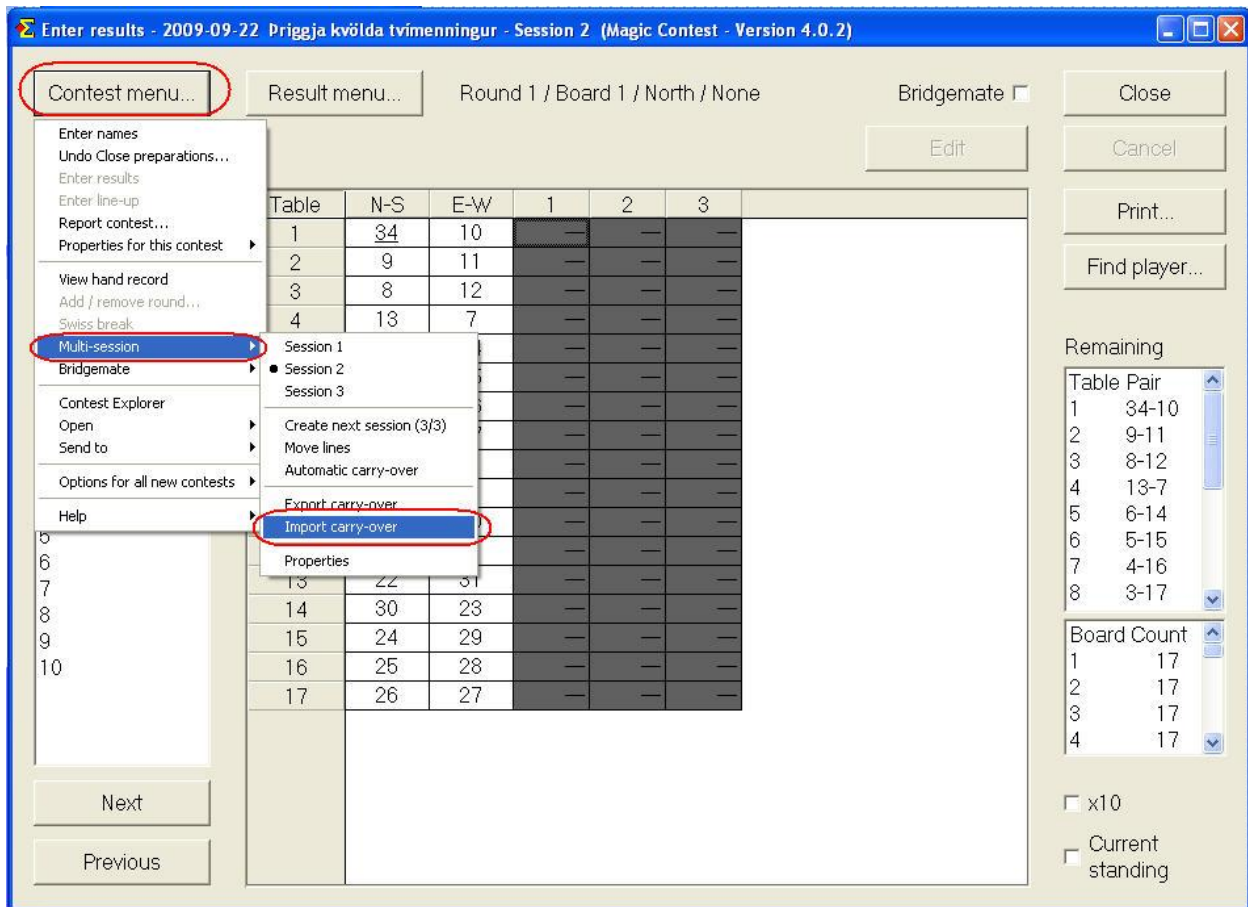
Enter results - 2009-09-22 Þriggja kvölda tvímenningur - Session 2 (Magic Contest - Version 4.0.2)

Contest menu...
Result menu...
Round 1 / Board 1 / North / None
Bridgemate
Close
Edit
Cancel

Enter names
Undo Close preparations...
Enter results
Enter line-up
Report contest...
Properties for this contest
View hand record
Add / remove round...
Swiss break
Multi-session
Bridgemate
Contest Explorer
Open
Send to
Options for all new contests
Help

Session 1
Session 2
Session 3
Create next session (3/3)
Move lines
Automatic carry-over
Export carry-over
Import carry-over
Properties

| Table | N-S | E-W | 1 | 2 | 3 |
|---|---|---|---|---|---|
| 1 | 34 | 10 | — | — | — |
| 2 | 9 | 11 | — | — | — |
| 3 | 8 | 12 | — | — | — |
| 4 | 13 | 7 | — | — | — |
| 13 | 22 | 31 | — | — | — |
| 14 | 30 | 23 | — | — | — |
| 15 | 24 | 29 | — | — | — |
| 16 | 25 | 28 | — | — | — |
| 17 | 26 | 27 | — | — | — |

5
6
7
8
9
10

Print...
Find player...

Remaining
| Table | Pair |
|---|---|
| 1 | 34-10 |
| 2 | 9-11 |
| 3 | 8-12 |
| 4 | 13-7 |
| 5 | 6-14 |
| 6 | 5-15 |
| 7 | 4-16 |
| 8 | 3-17 |

| Board | Count |
|---|---|
| 1 | 17 |
| 2 | 17 |
| 3 | 17 |
| 4 | 17 |

Next
Previous
x10
Current standing